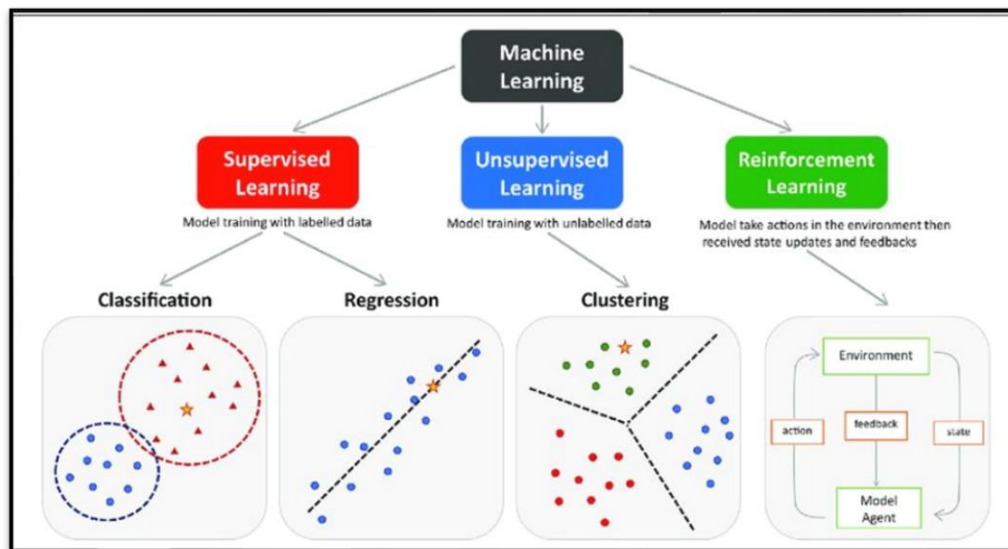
Machine Learning

Supervised Learning

Model training with labelled data

Unsupervised Learning

Model training with unlabelled data

Reinforcement Learning

Model take actions in the environment then received state updates and feedbacks

Classification

Regression

Clustering

Environment

action

feedback

state

Model Agent